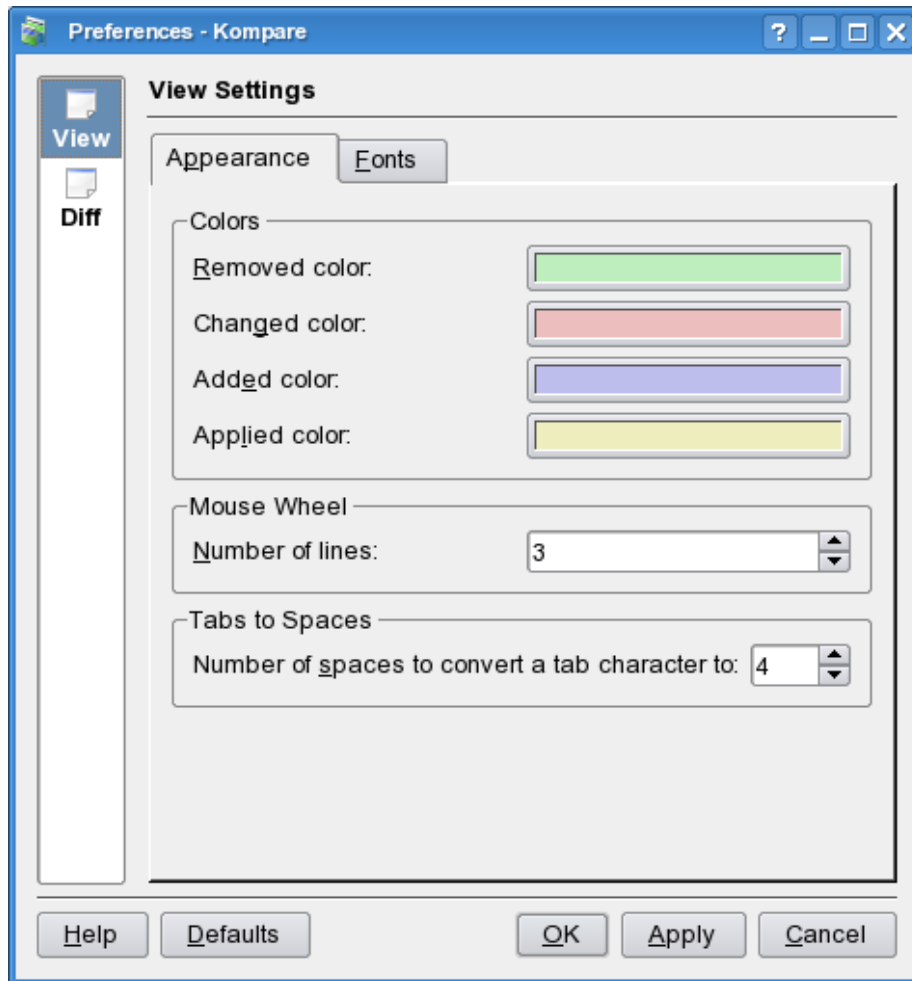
Preferences - Kompare

?

View

Diff

View Settings

Appearance

Fonts

Colors

Removed color:

Changed color:

Added color:

Applied color:

Mouse Wheel

Number of lines:

3

Tabs to Spaces

Number of spaces to convert a tab character to:

4

Help

Defaults

OK

Apply

Cancel